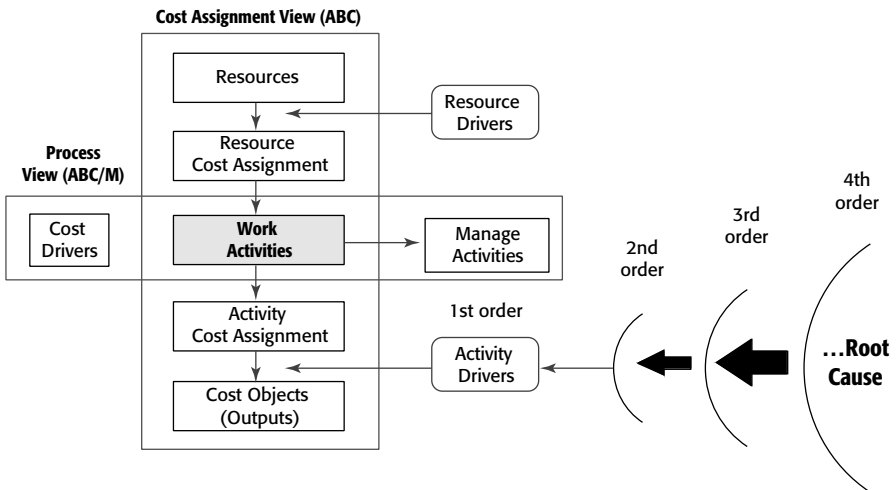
Cost Assignment View (ABC)

Resources

Resource Drivers

Resource Cost Assignment

Process View (ABC/M)

Cost Drivers

Work Activities

Manage Activities

Activity Cost Assignment

Activity Drivers

Cost Objects (Outputs)

1st order

2nd order

3rd order

4th order

…Root Cause